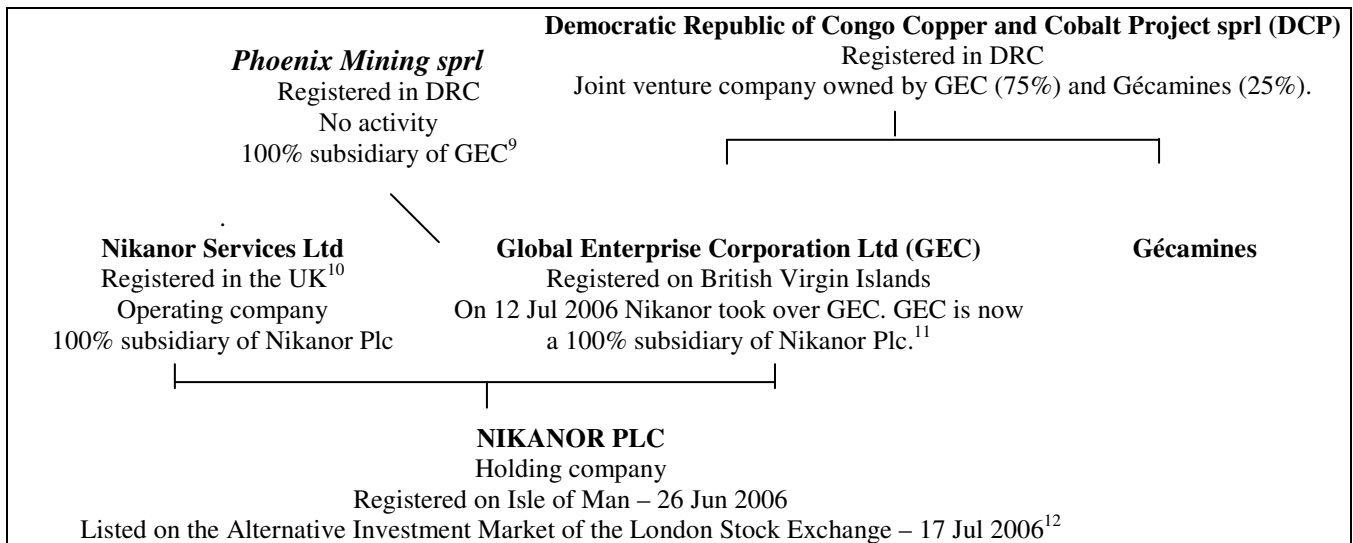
**Phoenix Mining sprl**
Registered in DRC
No activity
100% subsidiary of GEC$^{9}$

**Democratic Republic of Congo Copper and Cobalt Project sprl (DCP)**
Registered in DRC
Joint venture company owned by GEC (75%) and Gécamines (25%).

**Nikanor Services Ltd**
Registered in the UK$^{10}$
Operating company
100% subsidiary of Nikanor Plc

**Global Enterprise Corporation Ltd (GEC)**
Registered on British Virgin Islands
On 12 Jul 2006 Nikanor took over GEC. GEC is now a 100% subsidiary of Nikanor Plc.$^{11}$

**Gécamines**

**NIKANOR PLC**
Holding company
Registered on Isle of Man – 26 Jun 2006
Listed on the Alternative Investment Market of the London Stock Exchange – 17 Jul 2006$^{12}$